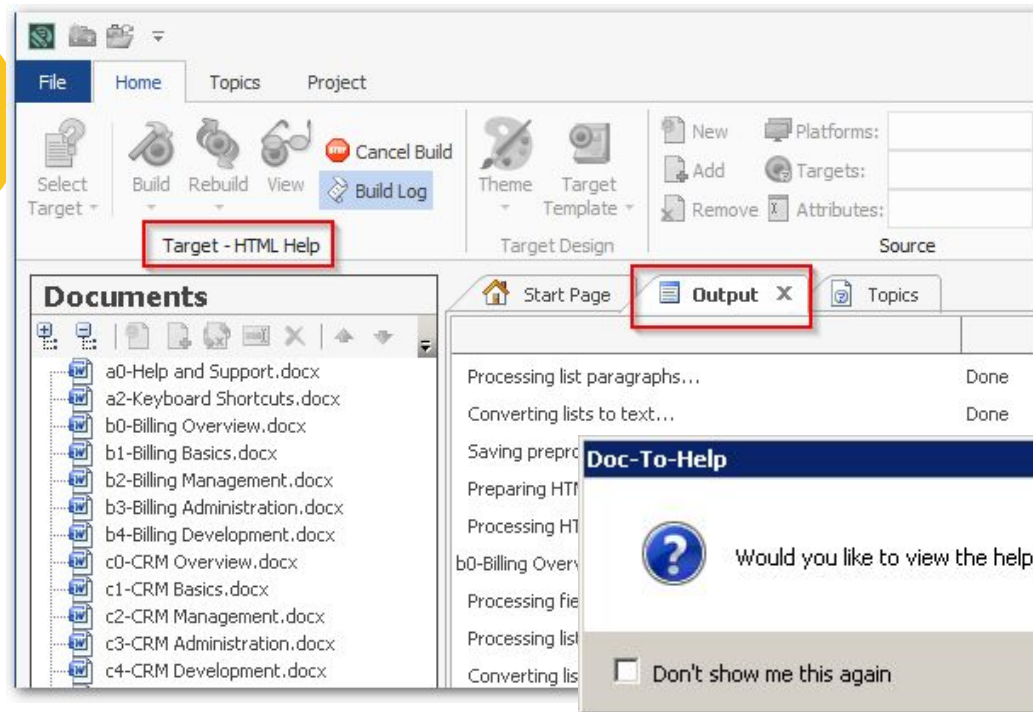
File Home Topics Project

Select Target Build Rebuild View Cancel Build Build Log Theme Target Template New Add Remove Platforms: Targets: Attributes:

Target - HTML Help Target Design Source

Documents

a0-Help and Support.docx
a2-Keyboard Shortcuts.docx
b0-Billing Overview.docx
b1-Billing Basics.docx
b2-Billing Management.docx
b3-Billing Administration.docx
b4-Billing Development.docx
c0-CRM Overview.docx
c1-CRM Basics.docx
c2-CRM Management.docx
c3-CRM Administration.docx
c4-CRM Development.docx

Start Page Output X Topics

Processing list paragraphs... Done
Converting lists to text... Done
Saving prepro
Preparing HTM
Processing HT
b0-Billing Overv
Processing fie
Processing list
Converting lis

Doc-To-Help

Would you like to view the help

Don't show me this again